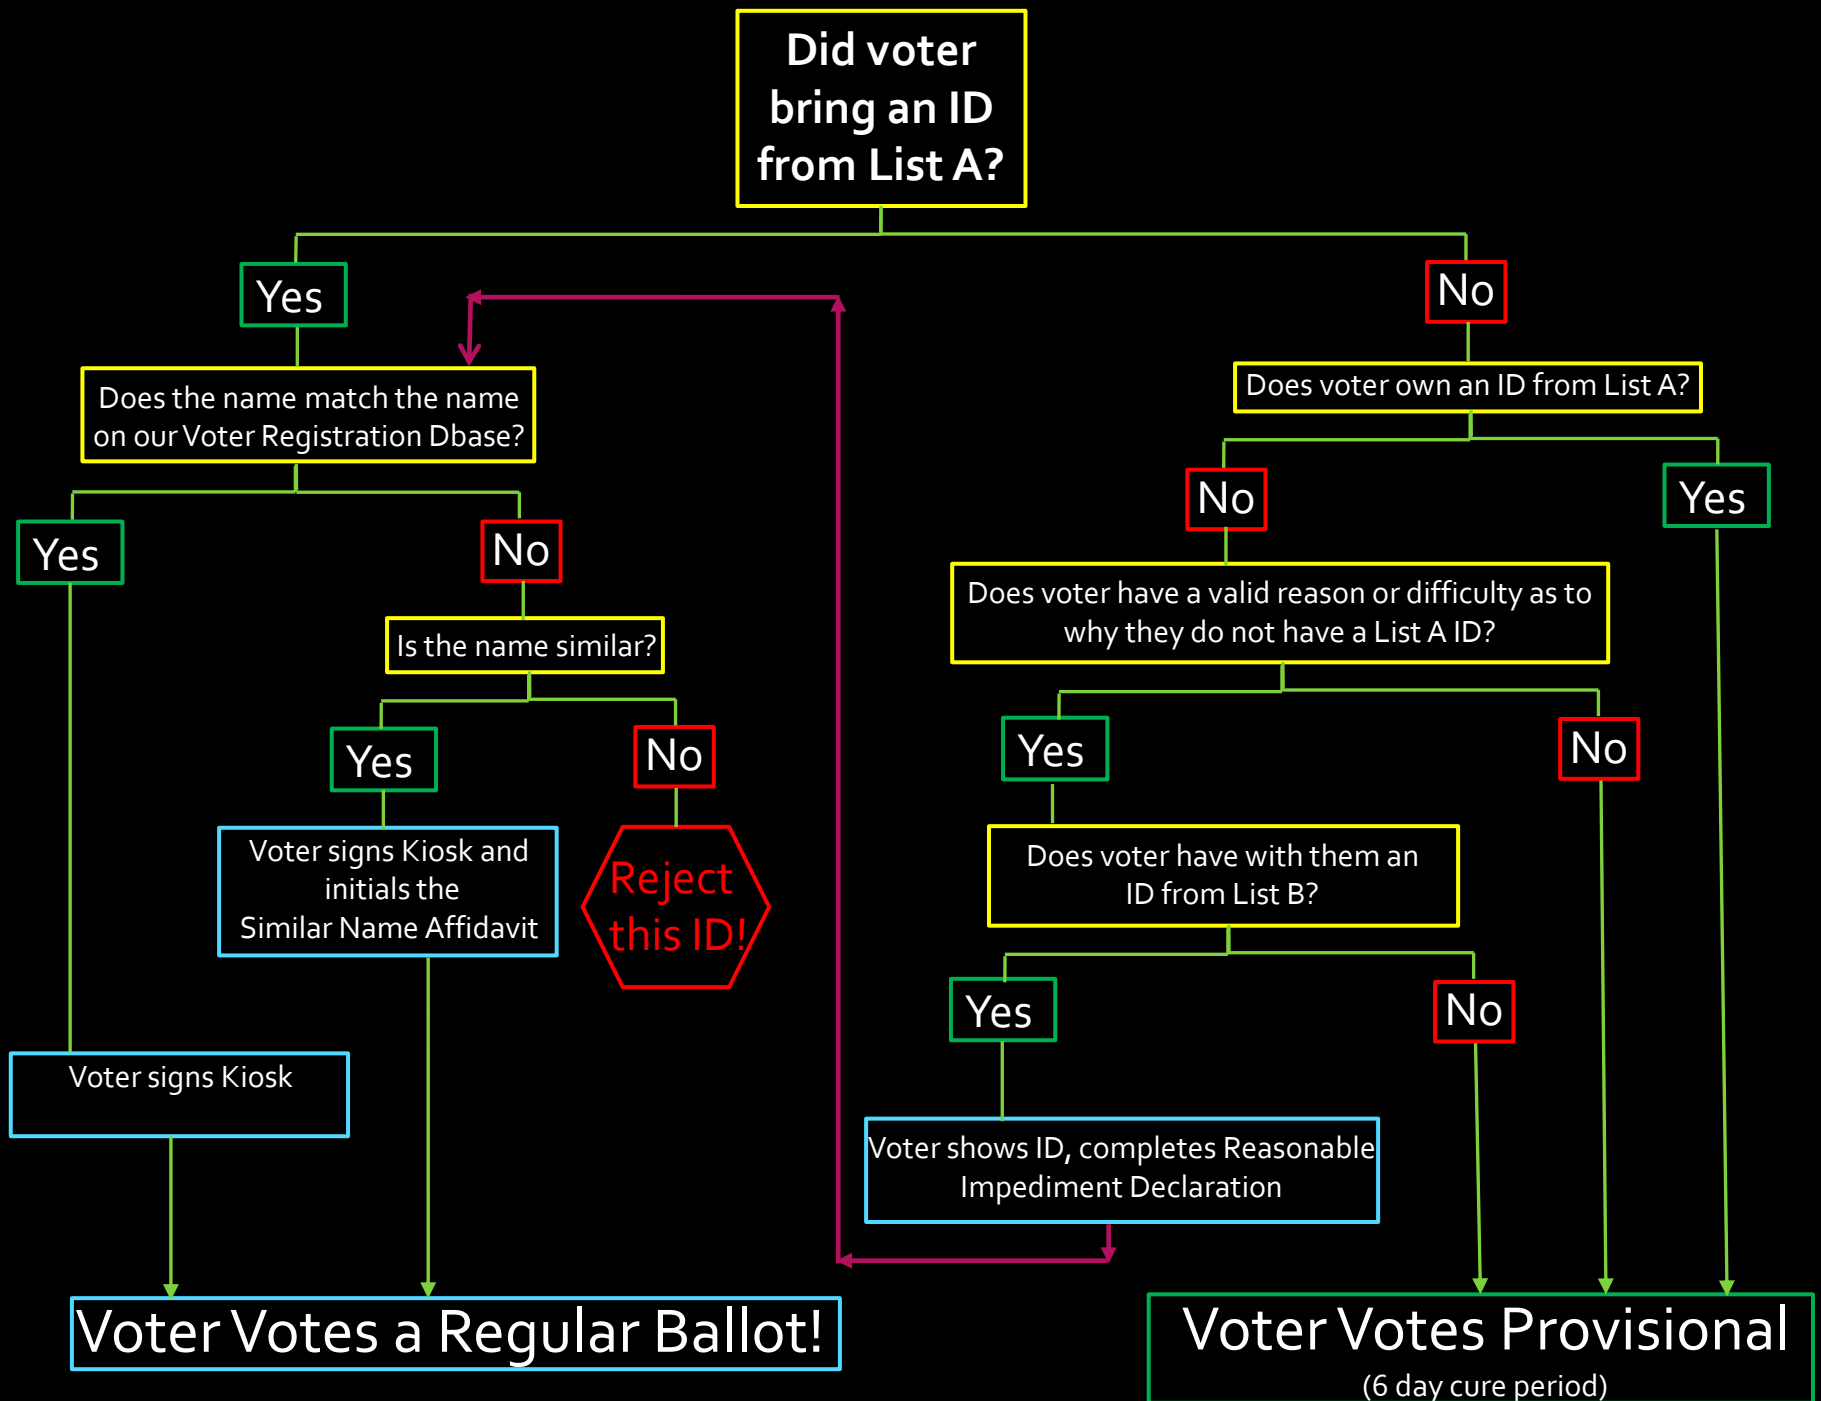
Did voter bring an ID from List A?

Yes

Does the name match the name on our Voter Registration Dbase?

Yes

No

Is the name similar?

Yes

No

Voter signs Kiosk and initials the Similar Name Affidavit

Reject this ID!

Voter signs Kiosk

Voter Votes a Regular Ballot!

No

Does voter own an ID from List A?

No

Yes

Does voter have a valid reason or difficulty as to why they do not have a List A ID?

Yes

No

Does voter have with them an ID from List B?

Yes

No

Voter shows ID, completes Reasonable Impediment Declaration

Voter Votes Provisional
(6 day cure period)